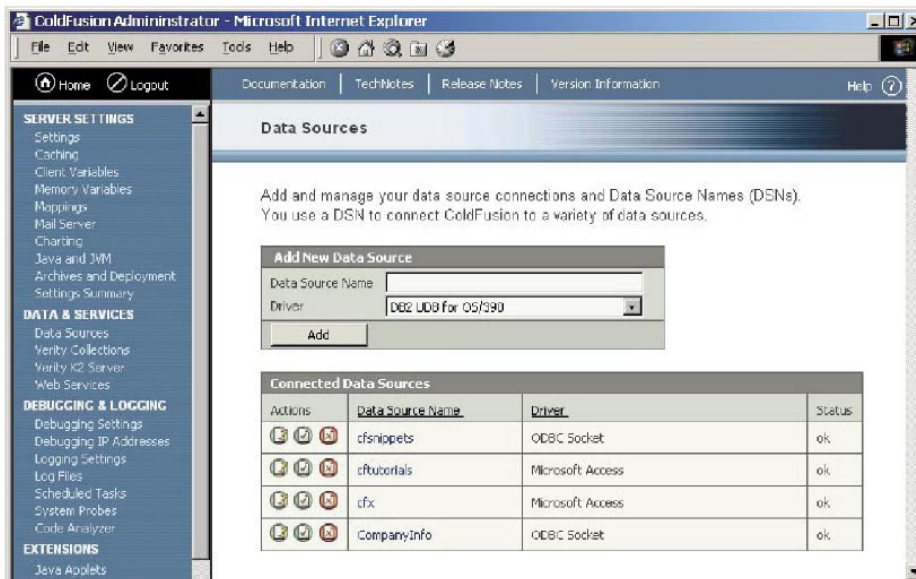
ColdFusion Administrator - Microsoft Internet Explorer

File Edit View Favorites Tools Help

Home Logout

Documentation | TechNotes | Release Notes | Version Information

Help

SERVER SETTINGS
Settings
Caching
Client Variables
Memory Variables
Mappings
Mail Server
Charting
Java and JVM
Archives and Deployment
Settings Summary
DATA & SERVICES
Data Sources
Verity Collections
Verity K2 Server
Web Services
DEBUGGING & LOGGING
Debugging Settings
Debugging IP Addresses
Logging Settings
Log Files
Scheduled Tasks
System Probes
Code Analyzer
EXTENSIONS
Java Applets

Data Sources

Add and manage your data source connections and Data Source Names (DSNs). You use a DSN to connect ColdFusion to a variety of data sources.

Add New Data Source

Data Source Name

Driver DB2 UDB for OS/390

Add

Connected Data Sources

| Actions | Data Source Name | Driver | Status |
|---|---|---|---|
| | cfsnippets | ODBC Socket | ok |
| | cftutorials | Microsoft Access | ok |
| | cfx | Microsoft Access | ok |
| | CompanyInfo | ODBC Socket | ok |